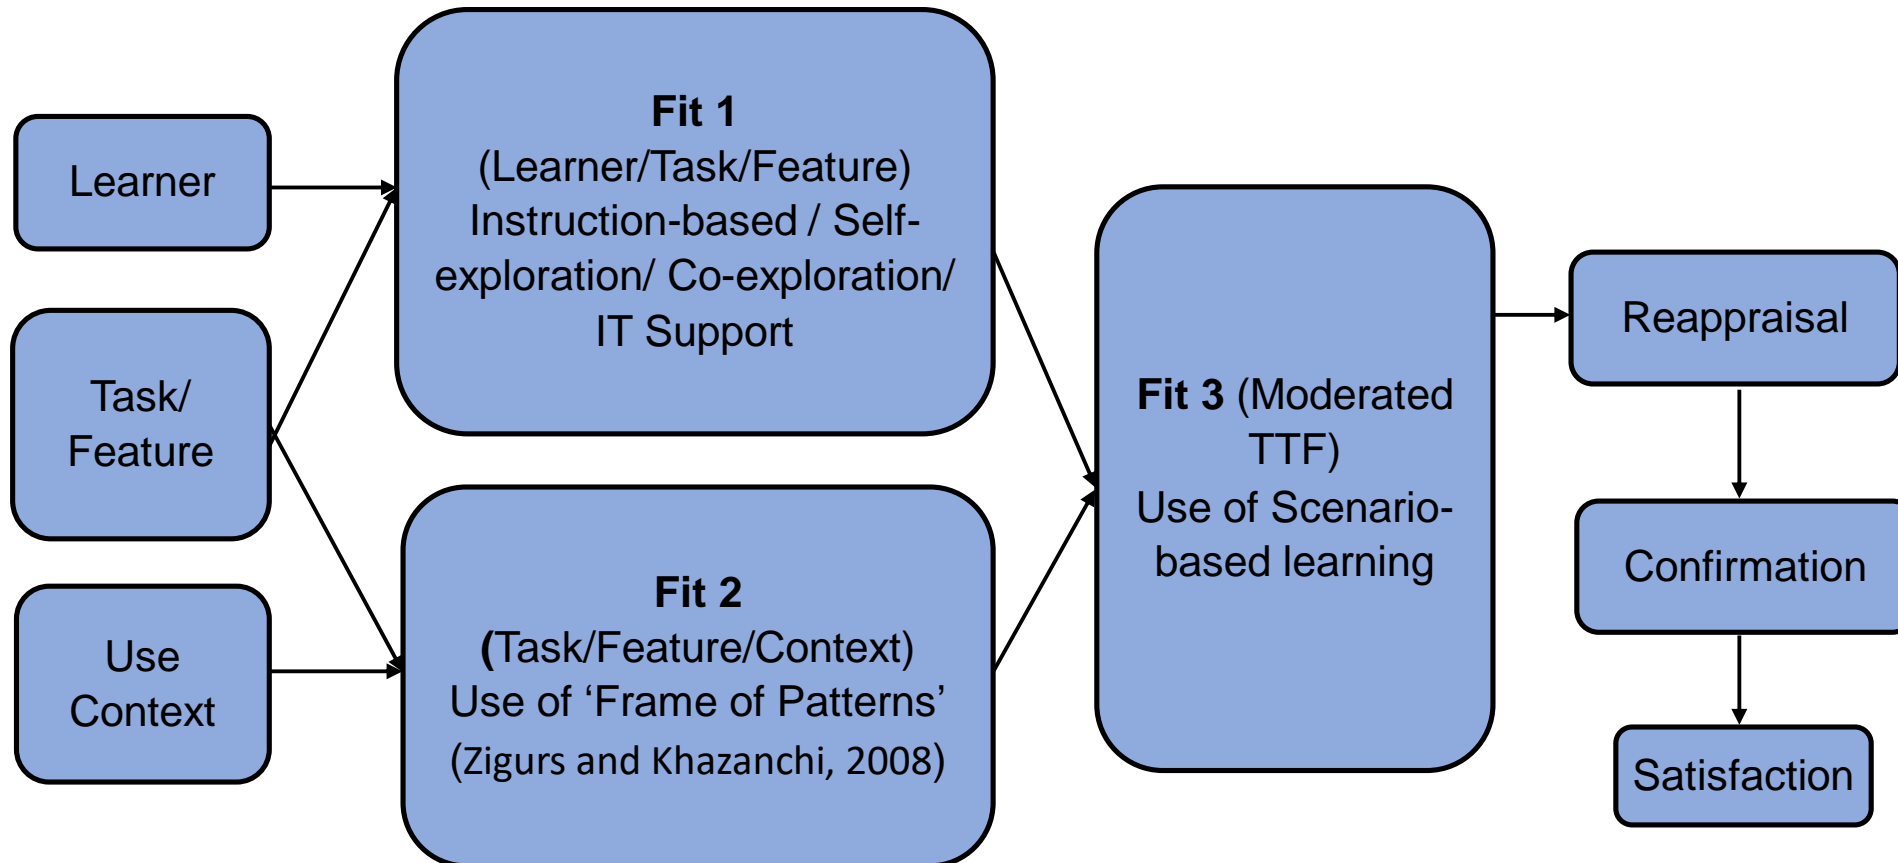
Learner

Task/ Feature

Use Context

Fit 1
(Learner/Task/Feature)
Instruction-based / Self-exploration/ Co-exploration/ IT Support

Fit 2
(Task/Feature/Context)
Use of ‘Frame of Patterns’
(Zigurs and Khazanchi, 2008)

Fit 3 (Moderated TTF)
Use of Scenario-based learning

Reappraisal

Confirmation

Satisfaction